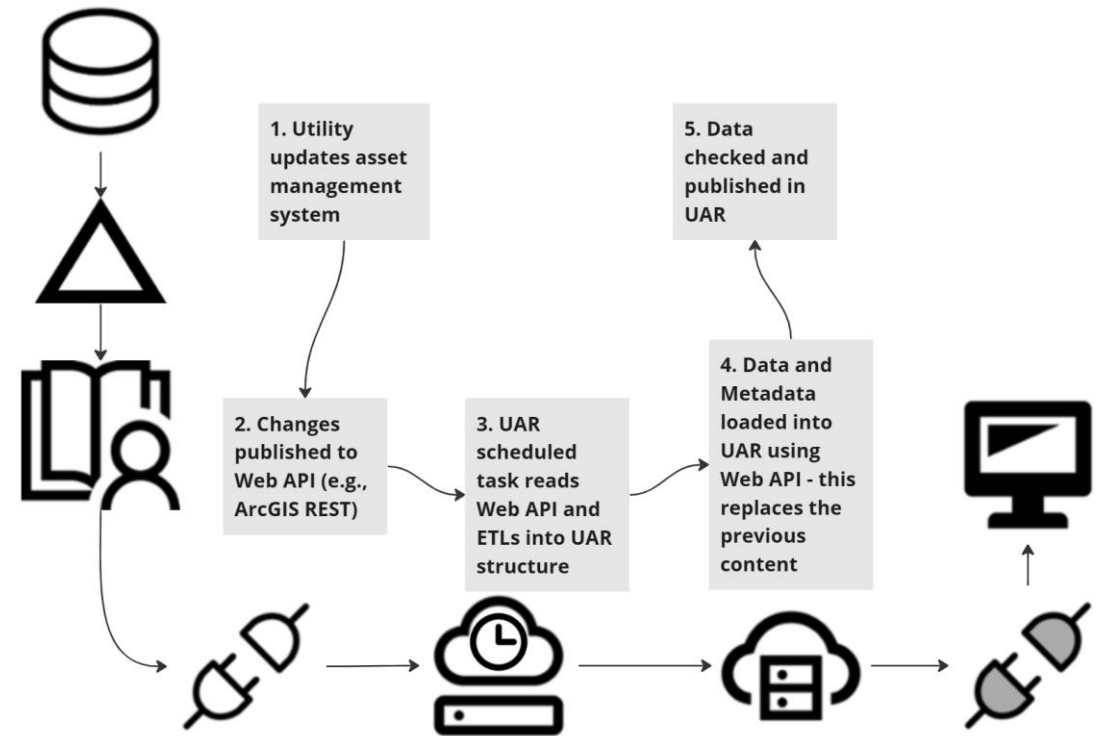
1. Utility updates asset management system

5. Data checked and published in UAR

4. Data and Metadata loaded into UAR using Web API - this replaces the previous content

2. Changes published to Web API (e.g., ArcGIS REST)

3. UAR scheduled task reads Web API and ETLs into UAR structure